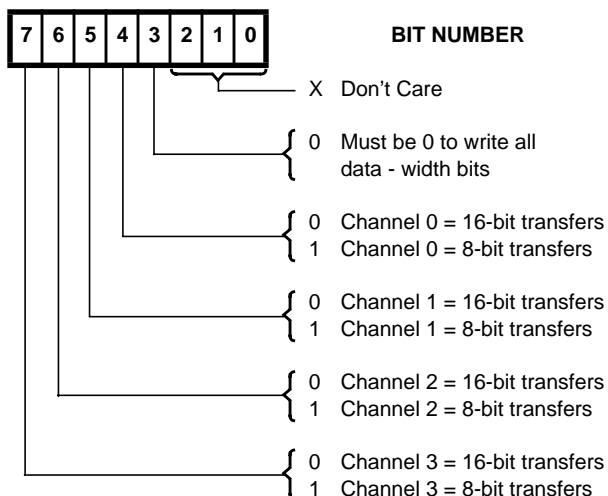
| 7 | 6 | 5 | 4 | 3 | 2 | 1 | 0 |
|---|---|---|---|---|---|---|---|

BIT NUMBER

X Don't Care

0 Must be 0 to write all data - width bits

0 Channel 0 = 16-bit transfers
1 Channel 0 = 8-bit transfers

0 Channel 1 = 16-bit transfers
1 Channel 1 = 8-bit transfers

0 Channel 2 = 16-bit transfers
1 Channel 2 = 8-bit transfers

0 Channel 3 = 16-bit transfers
1 Channel 3 = 8-bit transfers